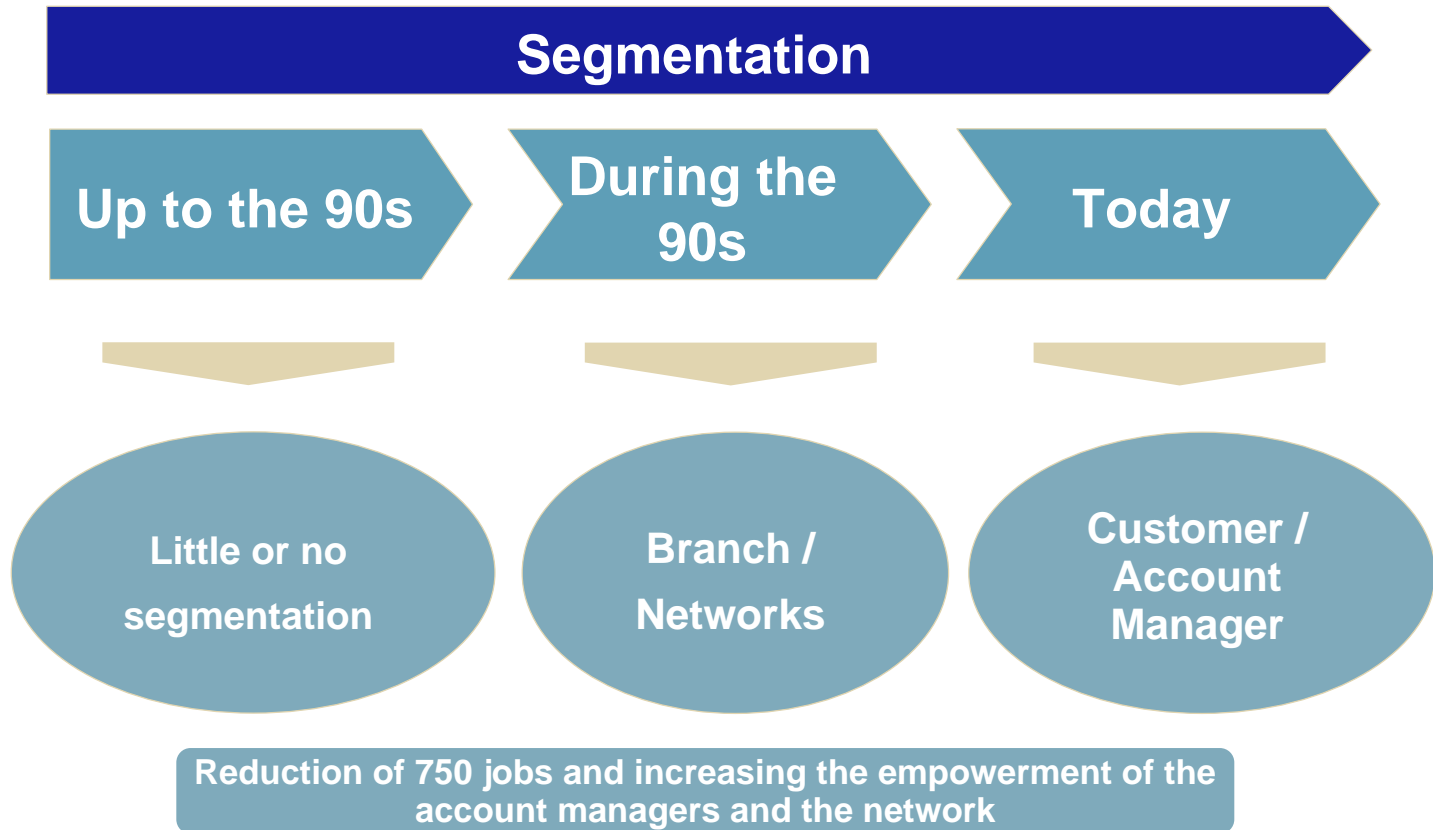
Segmentation

Up to the 90s

During the 90s

Today

Little or no segmentation

Branch / Networks

Customer / Account Manager

Reduction of 750 jobs and increasing the empowerment of the account managers and the network